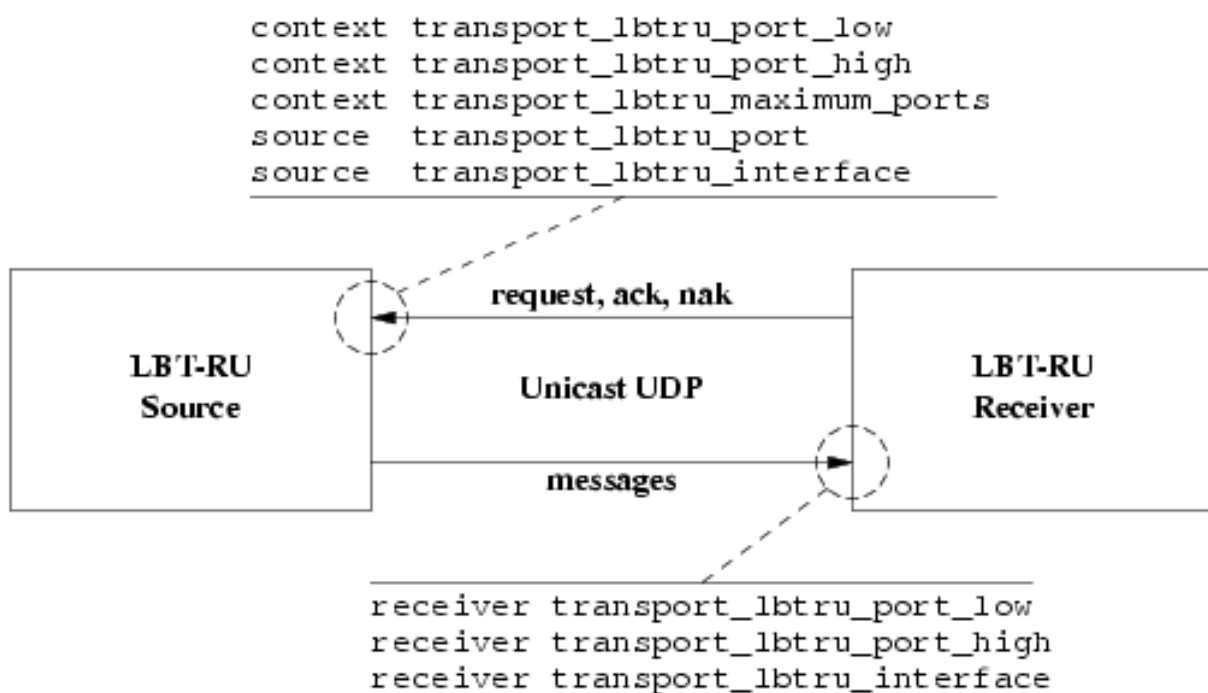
context transport_lbtru_port_low
context transport_lbtru_port_high
context transport_lbtru_maximum_ports
source transport_lbtru_port
source transport_lbtru_interface

request, ack, nak

LBT-RU
Source

Unicast UDP

LBT-RU
Receiver

messages

receiver transport_lbtru_port_low
receiver transport_lbtru_port_high
receiver transport_lbtru_interface